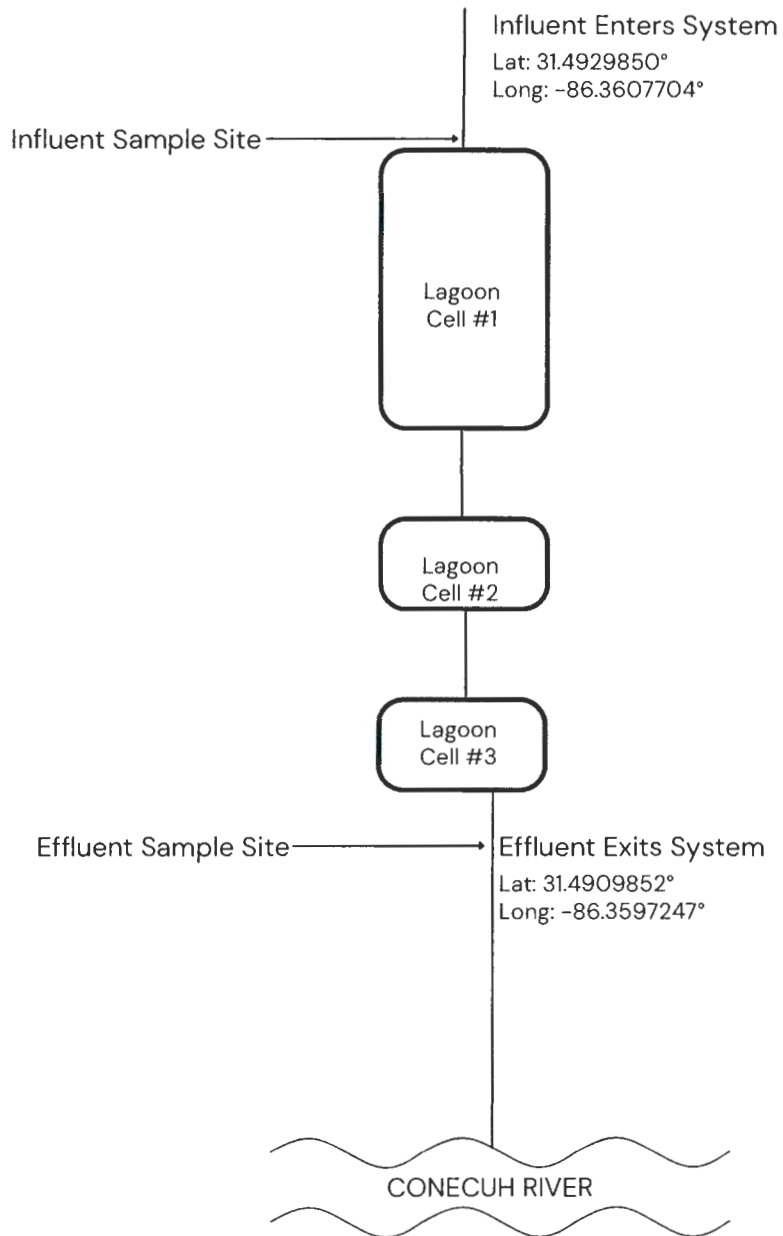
Influent Enters System
Lat: 31.4929850°
Long: -86.3607704°

Influent Sample Site

Lagoon
Cell #1

Lagoon
Cell #2

Lagoon
Cell #3

Effluent Sample Site

Effluent Exits System
Lat: 31.4909852°
Long: -86.3597247°

CONECUH RIVER